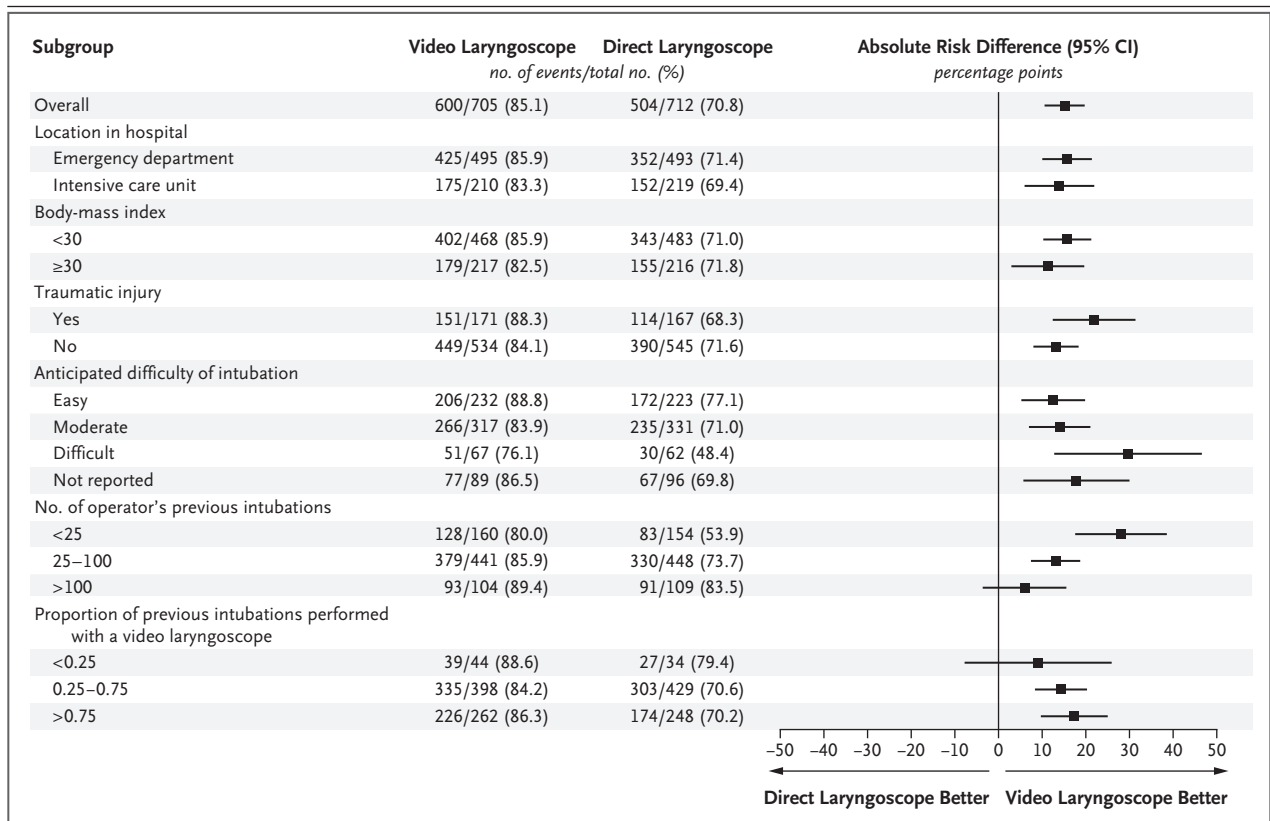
| Subgroup | Video Laryngoscope | Direct Laryngoscope | Absolute Risk Difference (95% CI) |
|---|---|---|---|
| | *no. of events/total no. (%)* | | *percentage points* |
| Overall | 600/705 (85.1) | 504/712 (70.8) | |
| Location in hospital | | | |
| Emergency department | 425/495 (85.9) | 352/493 (71.4) | |
| Intensive care unit | 175/210 (83.3) | 152/219 (69.4) | |
| Body-mass index | | | |
| <30 | 402/468 (85.9) | 343/483 (71.0) | |
| ≥30 | 179/217 (82.5) | 155/216 (71.8) | |
| Traumatic injury | | | |
| Yes | 151/171 (88.3) | 114/167 (68.3) | |
| No | 449/534 (84.1) | 390/545 (71.6) | |
| Anticipated difficulty of intubation | | | |
| Easy | 206/232 (88.8) | 172/223 (77.1) | |
| Moderate | 266/317 (83.9) | 235/331 (71.0) | |
| Difficult | 51/67 (76.1) | 30/62 (48.4) | |
| Not reported | 77/89 (86.5) | 67/96 (69.8) | |
| No. of operator's previous intubations | | | |
| <25 | 128/160 (80.0) | 83/154 (53.9) | |
| 25–100 | 379/441 (85.9) | 330/448 (73.7) | |
| >100 | 93/104 (89.4) | 91/109 (83.5) | |
| Proportion of previous intubations performed with a video laryngoscope | | | |
| <0.25 | 39/44 (88.6) | 27/34 (79.4) | |
| 0.25–0.75 | 335/398 (84.2) | 303/429 (70.6) | |
| >0.75 | 226/262 (86.3) | 174/248 (70.2) | |

–50 –40 –30 –20 –10 0 10 20 30 40 50

Direct Laryngoscope Better Video Laryngoscope Better